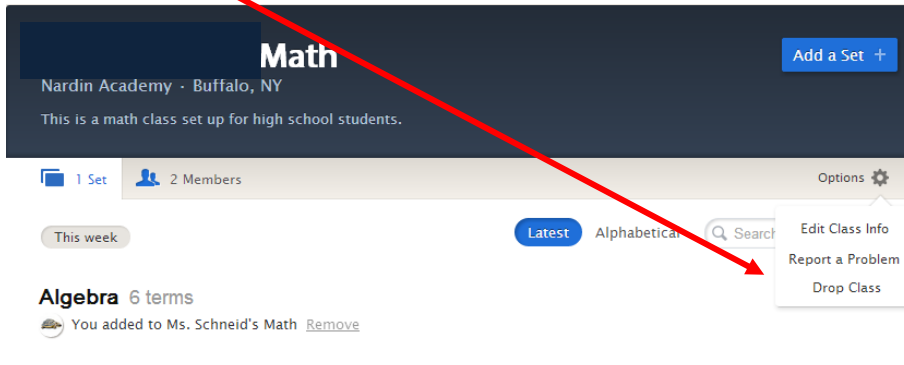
Math

Nardin Academy · Buffalo, NY

This is a math class set up for high school students.

Add a Set +

1 Set

2 Members

Options

This week

Latest

Alphabetical

Search

Edit Class Info

Report a Problem

Drop Class

Algebra 6 terms

You added to Ms. Schneid's Math Remove